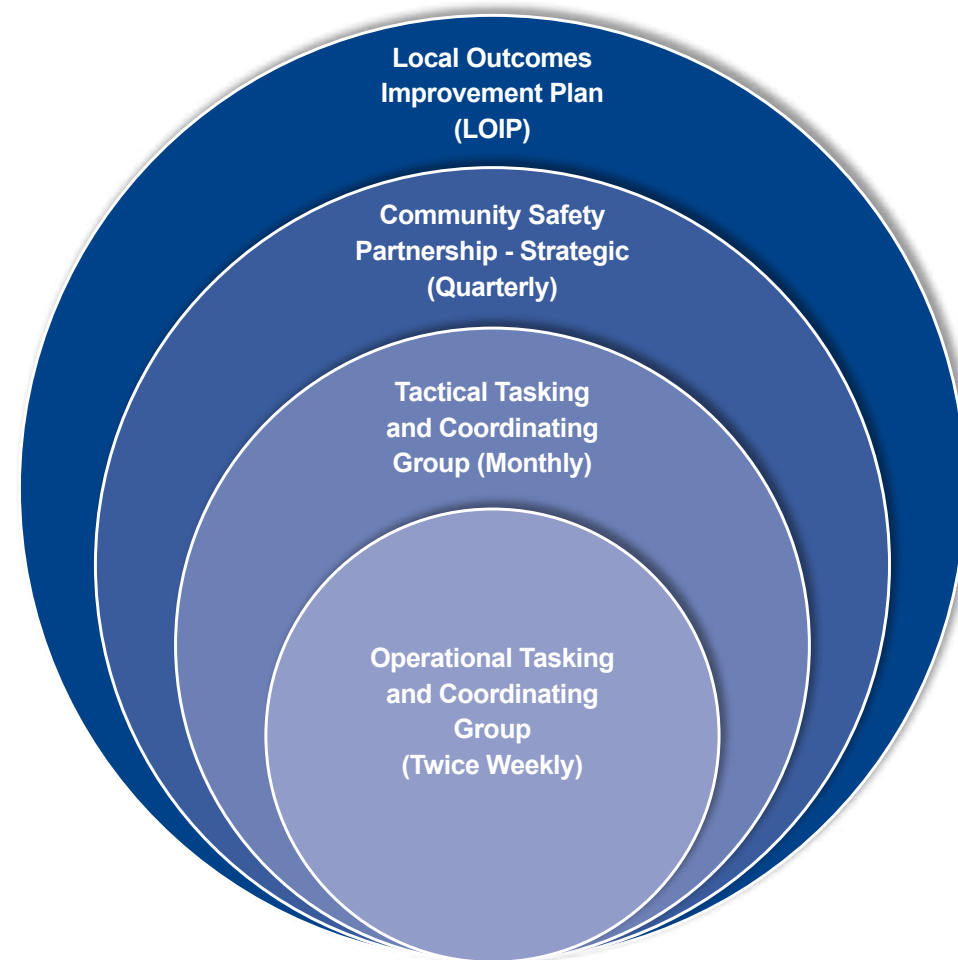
Local Outcomes Improvement Plan (LOIP)

Community Safety Partnership - Strategic (Quarterly)

Tactical Tasking and Coordinating Group (Monthly)

Operational Tasking and Coordinating Group (Twice Weekly)